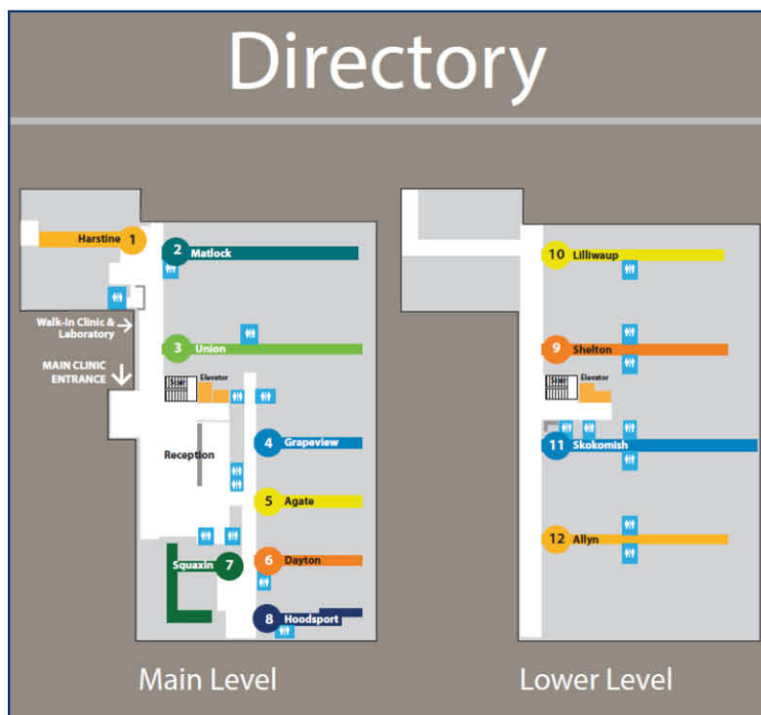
Directory

Harstine 1
2 Matlock
Walk-in Clinic & Laboratory
3 Union
MAIN CLINIC ENTRANCE
Elevator
Reception
4 Grapeview
5 Agate
Squaxin 7
6 Dayton
8 Hoodsport

Main Level

10 Lilliwaup
9 Shelton
Elevator
11 Skokomish
12 Allyn

Lower Level